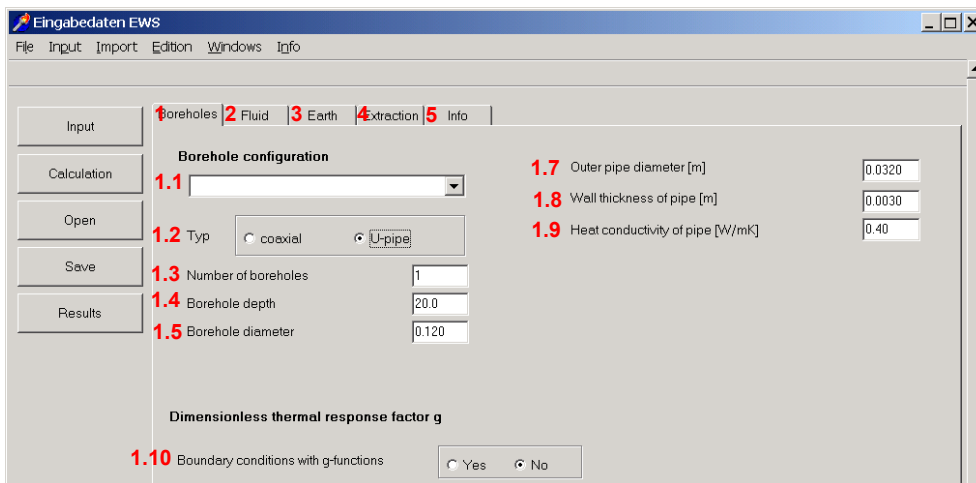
Eingabedaten EWS

File Input Import Edition Windows Info

Input

Calculation

Open

Save

Results

1 Boreholes 2 Fluid 3 Earth 4 Extraction 5 Info

Borehole configuration

1.1

1.2 Typ ○ coaxial ● U-pipe

1.3 Number of boreholes 1

1.4 Borehole depth 20.0

1.5 Borehole diameter 0.120

1.7 Outer pipe diameter [m] 0.0320

1.8 Wall thickness of pipe [m] 0.0030

1.9 Heat conductivity of pipe [W/mK] 0.40

Dimensionless thermal response factor g

1.10 Boundary conditions with g-functions ○ Yes ● No